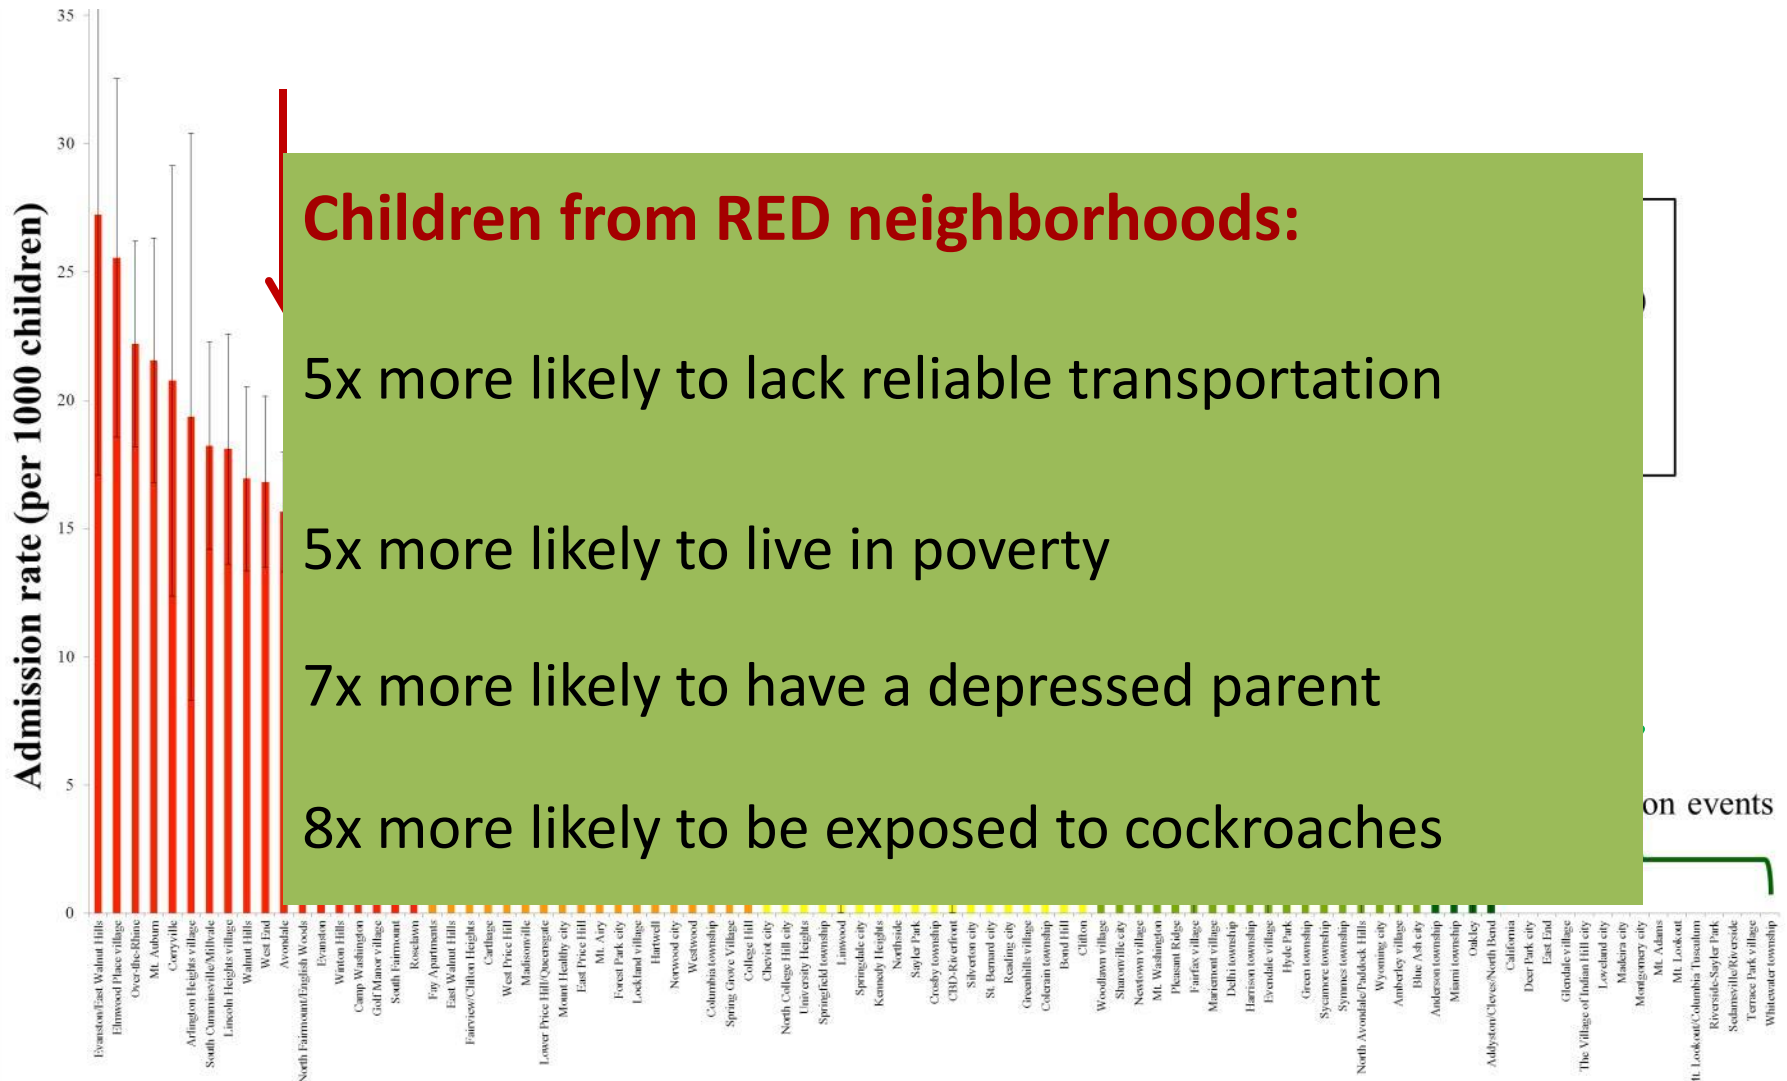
35
30
25
20
15
10
5
0

Admission rate (per 1000 children)

Children from RED neighborhoods:

5x more likely to lack reliable transportation

5x more likely to live in poverty

7x more likely to have a depressed parent

8x more likely to be exposed to cockroaches

on events

Evanston/East Walnut Hills
Elmwood Place village
Over-the-Rhine
Mt. Auburn
Corryville
Arlington Heights village
South Cumminsville/Millvale
Lincoln Heights village
Walnut Hills
West End
Avondale
North Fairmount/English Woods
Evanston
Winton Hills
Camp Washington
Golf Manor village
South Fairmount
Roselawn
Fay Apartments
East Walnut Hills
Fairview/Clifton Heights
Carthage
West Price Hill
Madisonville
Lower Price Hill/Queensgate
Mount Healthy city
East Price Hill
Mt. Airy
Forest Park city
Lockland village
Hartwell
Norwood city
Westwood
Columbia township
Spring Grove Village
College Hill
Cheviot city
North College Hill city
University Heights
Springfield township
Linwood
Springdale city
Kennedy Heights
Northside
Sayler Park
Crosby township
CBD-Riverfront
Silverton city
St. Bernard city
Reading city
Greenhills village
Colerain township
Bond Hill
Clifton
Woodlawn village
Sharonville city
Newtown village
Mt. Washington
Pleasant Ridge
Fairfax village
Mariemont village
Delhi township
Harrison township
Evendale village
Hyde Park
Green township
Sycamore township
Symmes township
North Avondale/Paddock Hills
Wyoming city
Amberley village
Blue Ash city
Anderson township
Miami township
Oakley
Addyston/Cleves/North Bend
California
Deer Park city
East End
Glendale village
The Village of Indian Hill city
Loveland city
Madeira city
Montgomery city
Mt. Adams
Mt. Lookout
Mt. Lookout/Columbia Tusculum
Riverside-Sayler Park
Sedamsville/Riverside
Terrace Park village
Whitewater township